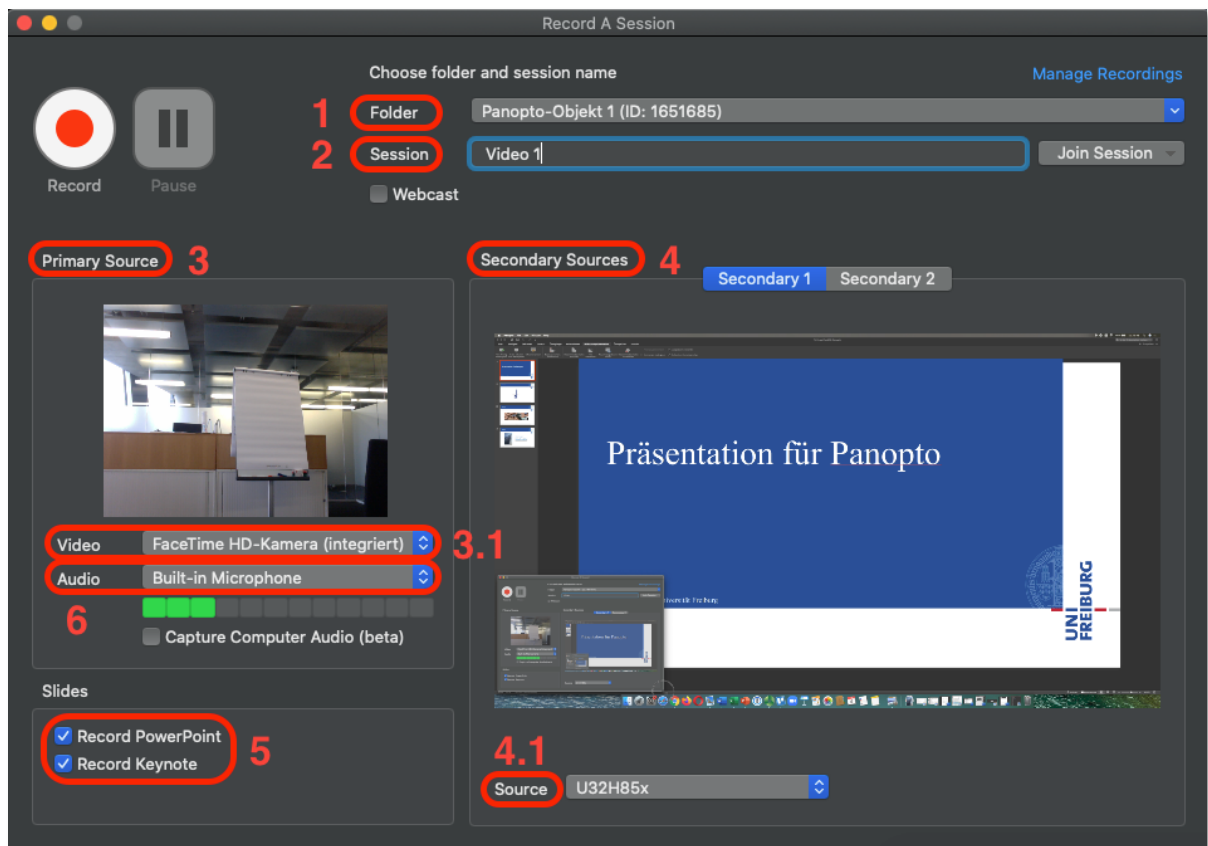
Record A Session

Choose folder and session name

Manage Recordings

Record

Pause

1 Folder Panopto-Objekt 1 (ID: 1651685)

2 Session Video 1

Join Session

Webcast

Primary Source 3

Secondary Sources 4

Secondary 1 Secondary 2

Präsentation für Panopto

UNI FREIBURG

Video FaceTime HD-Kamera (integriert) 3.1

Audio Built-in Microphone

6

Capture Computer Audio (beta)

Slides

Record PowerPoint

Record Keynote

5

4.1

Source U32H85x